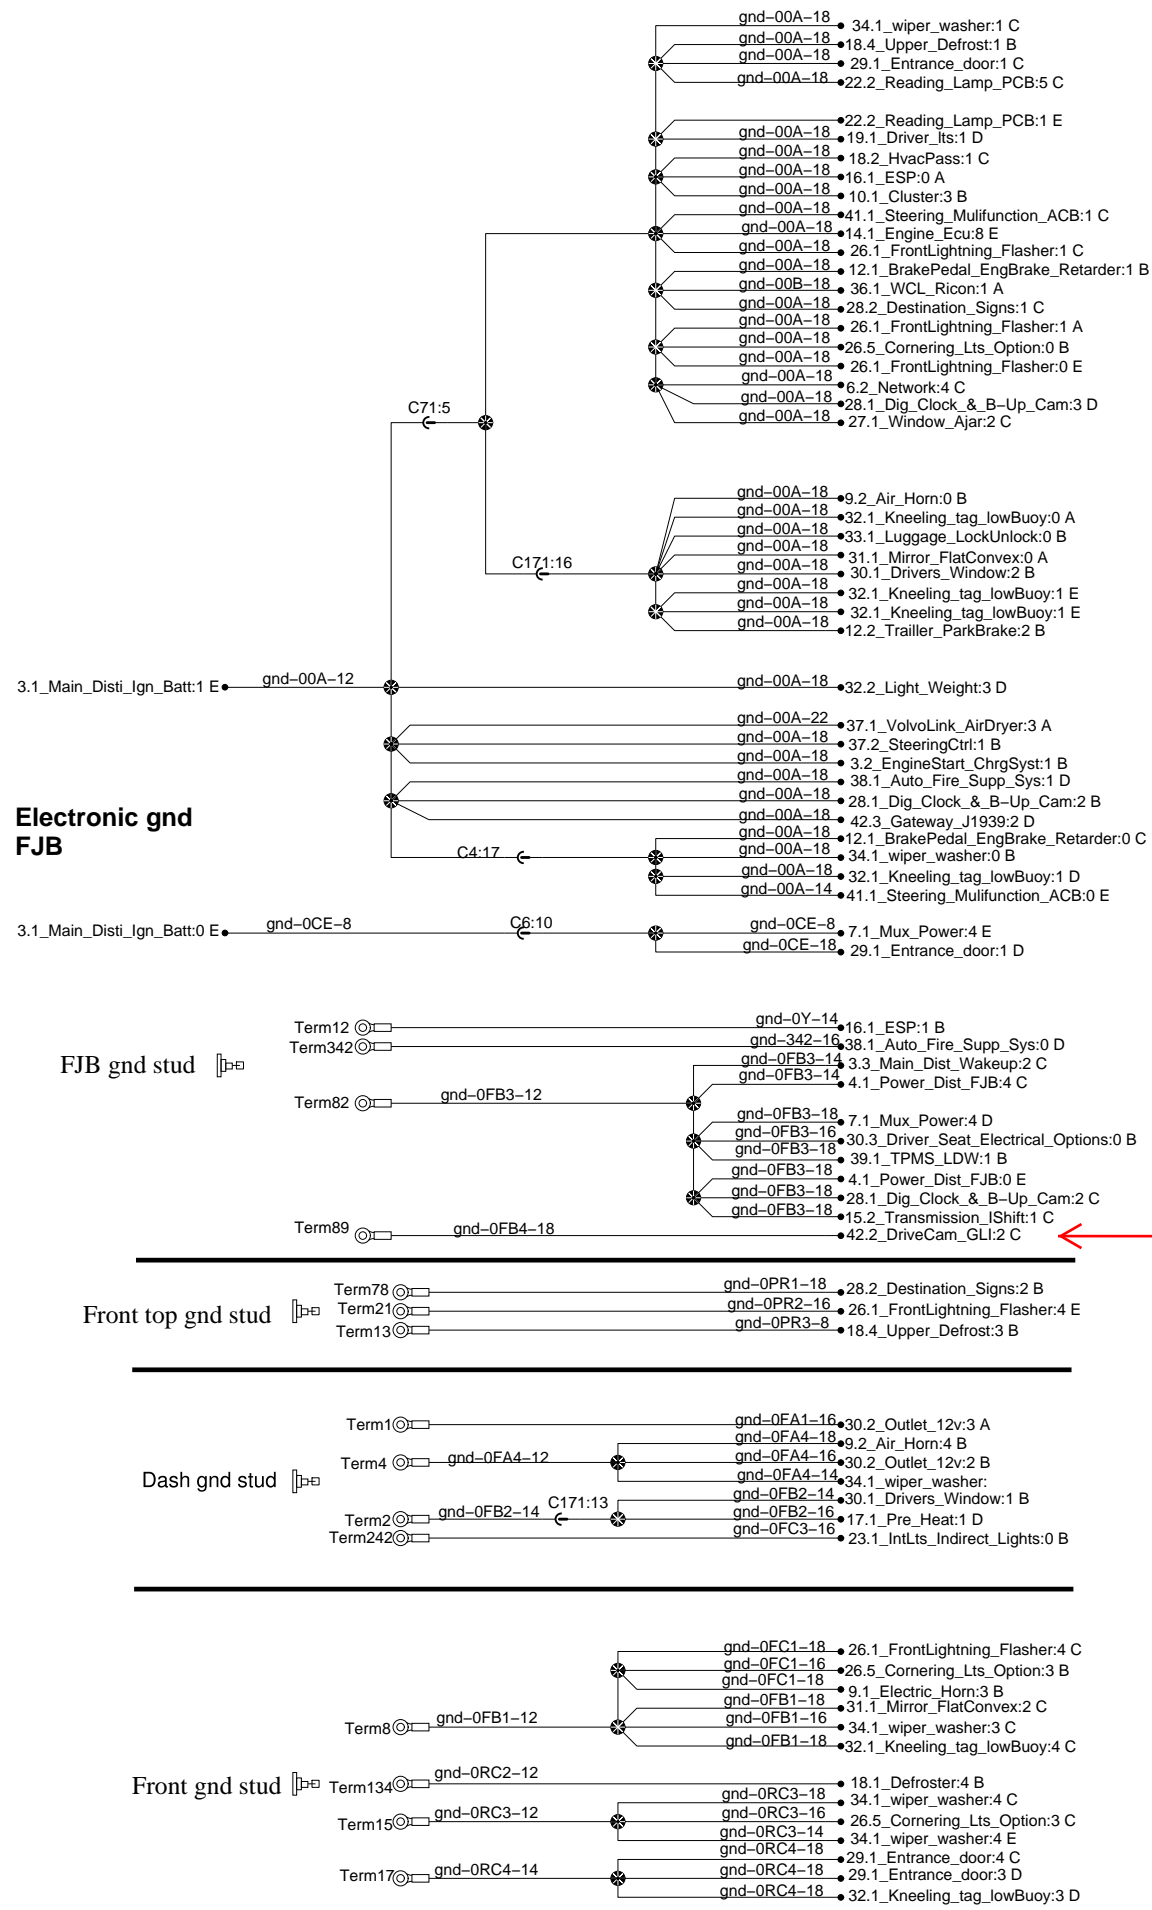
gnd–00A–18 34.1_wiper_washer:1 C
gnd–00A–18 18.4_Upper_Defrost:1 B
gnd–00A–18 29.1_Entrance_door:1 C
gnd–00A–18 22.2_Reading_Lamp_PCB:5 C
22.2_Reading_Lamp_PCB:1 E
gnd–00A–18 19.1_Driver_lts:1 D
gnd–00A–18 18.2_HvacPass:1 C
gnd–00A–18 16.1_ESP:0 A
gnd–00A–18 10.1_Cluster:3 B
gnd–00A–18 41.1_Steering_Mulifunction_ACB:1 C
gnd–00A–18 14.1_Engine_Ecu:8 E
gnd–00A–18 26.1_FrontLightning_Flasher:1 C
gnd–00A–18 12.1_BrakePedal_EngBrake_Retarder:1 B
gnd–00B–18 36.1_WCL_Ricon:1 A
gnd–00A–18 28.2_Destination_Signs:1 C
gnd–00A–18 26.1_FrontLightning_Flasher:1 A
gnd–00A–18 26.5_Cornering_Lts_Option:0 B
gnd–00A–18 26.1_FrontLightning_Flasher:0 E
gnd–00A–18 6.2_Network:4 C
gnd–00A–18 28.1_Dig_Clock_&_B–Up_Cam:3 D
gnd–00A–18 27.1_Window_Ajar:2 C
C71:5
gnd–00A–18 9.2_Air_Horn:0 B
gnd–00A–18 32.1_Kneeling_tag_lowBuoy:0 A
gnd–00A–18 33.1_Luggage_LockUnlock:0 B
gnd–00A–18 31.1_Mirror_FlatConvex:0 A
C171:16
gnd–00A–18 30.1_Drivers_Window:2 B
gnd–00A–18 32.1_Kneeling_tag_lowBuoy:1 E
gnd–00A–18 32.1_Kneeling_tag_lowBuoy:1 E
gnd–00A–18 12.2_Trailler_ParkBrake:2 B
3.1_Main_Disti_Ign_Batt:1 E gnd–00A–12
gnd–00A–18 32.2_Light_Weight:3 D
gnd–00A–22 37.1_VolvoLink_AirDryer:3 A
gnd–00A–18 37.2_SteeringCtrl:1 B
gnd–00A–18 3.2_EngineStart_ChrgSyst:1 B
gnd–00A–18 38.1_Auto_Fire_Supp_Sys:1 D
gnd–00A–18 28.1_Dig_Clock_&_B–Up_Cam:2 B
gnd–00A–18 42.3_Gateway_J1939:2 D
Electronic gnd FJB
gnd–00A–18 12.1_BrakePedal_EngBrake_Retarder:0 C
C4:17
gnd–00A–18 34.1_wiper_washer:0 B
gnd–00A–18 32.1_Kneeling_tag_lowBuoy:1 D
gnd–00A–14 41.1_Steering_Mulifunction_ACB:0 E
3.1_Main_Disti_Ign_Batt:0 E gnd–0CE–8 C6:10
gnd–0CE–8 7.1_Mux_Power:4 E
gnd–0CE–18 29.1_Entrance_door:1 D

FJB gnd stud
Term12 gnd–0Y–14 16.1_ESP:1 B
Term342 gnd–342–16 38.1_Auto_Fire_Supp_Sys:0 D
gnd–0FB3–14 3.3_Main_Dist_Wakeup:2 C
gnd–0FB3–14 4.1_Power_Dist_FJB:4 C
Term82 gnd–0FB3–12
gnd–0FB3–18 7.1_Mux_Power:4 D
gnd–0FB3–16 30.3_Driver_Seat_Electrical_Options:0 B
gnd–0FB3–18 39.1_TPMS_LDW:1 B
gnd–0FB3–18 4.1_Power_Dist_FJB:0 E
gnd–0FB3–18 28.1_Dig_Clock_&_B–Up_Cam:2 C
gnd–0FB3–18 15.2_Transmission_IShift:1 C
Term89 gnd–0FB4–18 42.2_DriveCam_GLI:2 C

Front top gnd stud
Term78 gnd–0PR1–18 28.2_Destination_Signs:2 B
Term21 gnd–0PR2–16 26.1_FrontLightning_Flasher:4 E
Term13 gnd–0PR3–8 18.4_Upper_Defrost:3 B

Dash gnd stud
Term1 gnd–0FA1–16 30.2_Outlet_12v:3 A
gnd–0FA4–18 9.2_Air_Horn:4 B
Term4 gnd–0FA4–12
gnd–0FA4–16 30.2_Outlet_12v:2 B
gnd–0FA4–14 34.1_wiper_washer:
gnd–0FB2–14 30.1_Drivers_Window:1 B
Term2 gnd–0FB2–14 C171:13
gnd–0FB2–16 17.1_Pre_Heat:1 D
Term242 gnd–0FC3–16 23.1_IntLts_Indirect_Lights:0 B

gnd–0FC1–18 26.1_FrontLightning_Flasher:4 C
gnd–0FC1–16 26.5_Cornering_Lts_Option:3 B
gnd–0FC1–18 9.1_Electric_Horn:3 B
gnd–0FB1–18 31.1_Mirror_FlatConvex:2 C
Term8 gnd–0FB1–12
gnd–0FB1–16 34.1_wiper_washer:3 C
gnd–0FB1–18 32.1_Kneeling_tag_lowBuoy:4 C
Front gnd stud
Term134 gnd–0RC2–12 18.1_Defroster:4 B
gnd–0RC3–18 34.1_wiper_washer:4 C
Term15 gnd–0RC3–12
gnd–0RC3–16 26.5_Cornering_Lts_Option:3 C
gnd–0RC3–14 34.1_wiper_washer:4 E
gnd–0RC4–18 29.1_Entrance_door:4 C
Term17 gnd–0RC4–14
gnd–0RC4–18 29.1_Entrance_door:3 D
gnd–0RC4–18 32.1_Kneeling_tag_lowBuoy:3 D